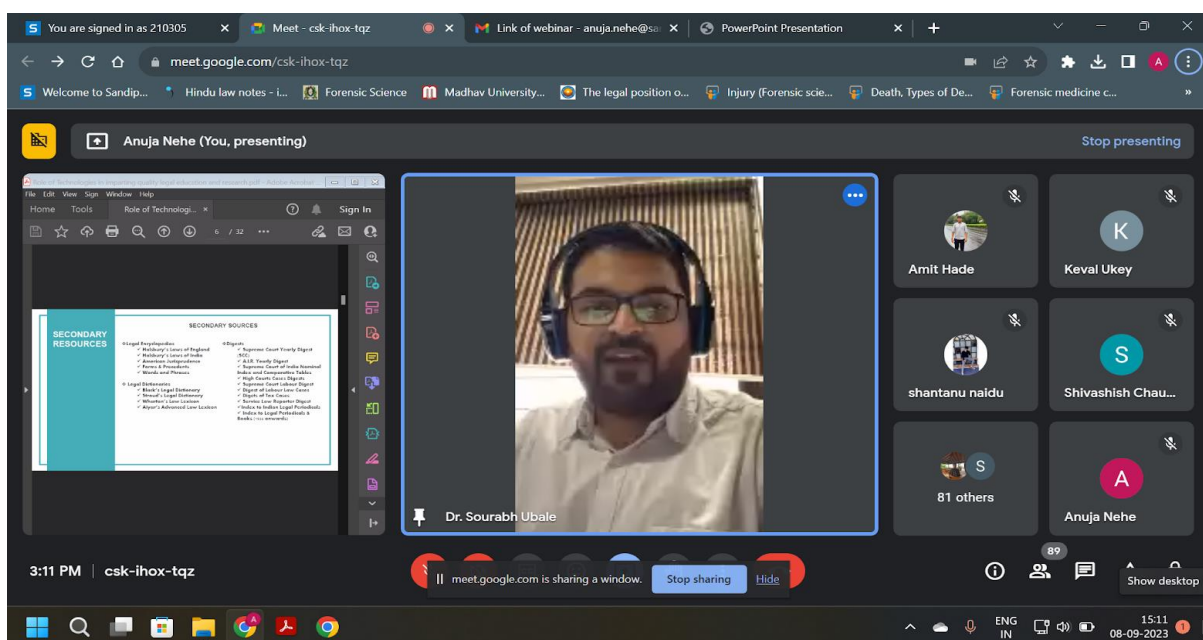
You are signed in as 210305
Meet - csk-ihox-tqz
Link of webinar - anuja.nehe@sa
PowerPoint Presentation

meet.google.com/csk-ihox-tqz

Welcome to Sandip... Hindu law notes - i... Forensic Science Madhav University... The legal position o... Injury (Forensic scie... Death, Types of De... Forensic medicine c...

Anuja Nehe (You, presenting)
Stop presenting

File Edit View Sign Window Help
Home Tools Role of Technologi... ×
Sign In
6 / 32

SECONDARY RESOURCES
SECONDARY SOURCES
Legal Encyclopedias
Halsbury's Laws of England
Halsbury's Laws of India
American Jurisprudence
Forms & Precedents
Words and Phrases
Legal Dictionaries
Black's Legal Dictionary
Stroud's Legal Dictionary
Wharton's Law Lexicon
Aiyar's Advanced Law Lexicon
Digests
Supreme Court Yearly Digest (SCC)
A.I.R. Yearly Digest
Supreme Court of India Nominal Index and Comparative Tables
High Courts Cases Digests
Supreme Court Labour Digest
Digest of Labour Law Cases
Digest of Tax Cases
Service Law Reporter Digest
Index to Indian Legal Periodicals
Index to Legal Periodicals & Books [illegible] onwards

Dr. Sourabh Ubale
Amit Hade
K
Keval Ukey
shantanu naidu
S
Shivashish Chau...
S
81 others
A
Anuja Nehe

3:11 PM | csk-ihox-tqz
89
meet.google.com is sharing a window. Stop sharing Hide
Show desktop

ENG IN
15:11
08-09-2023